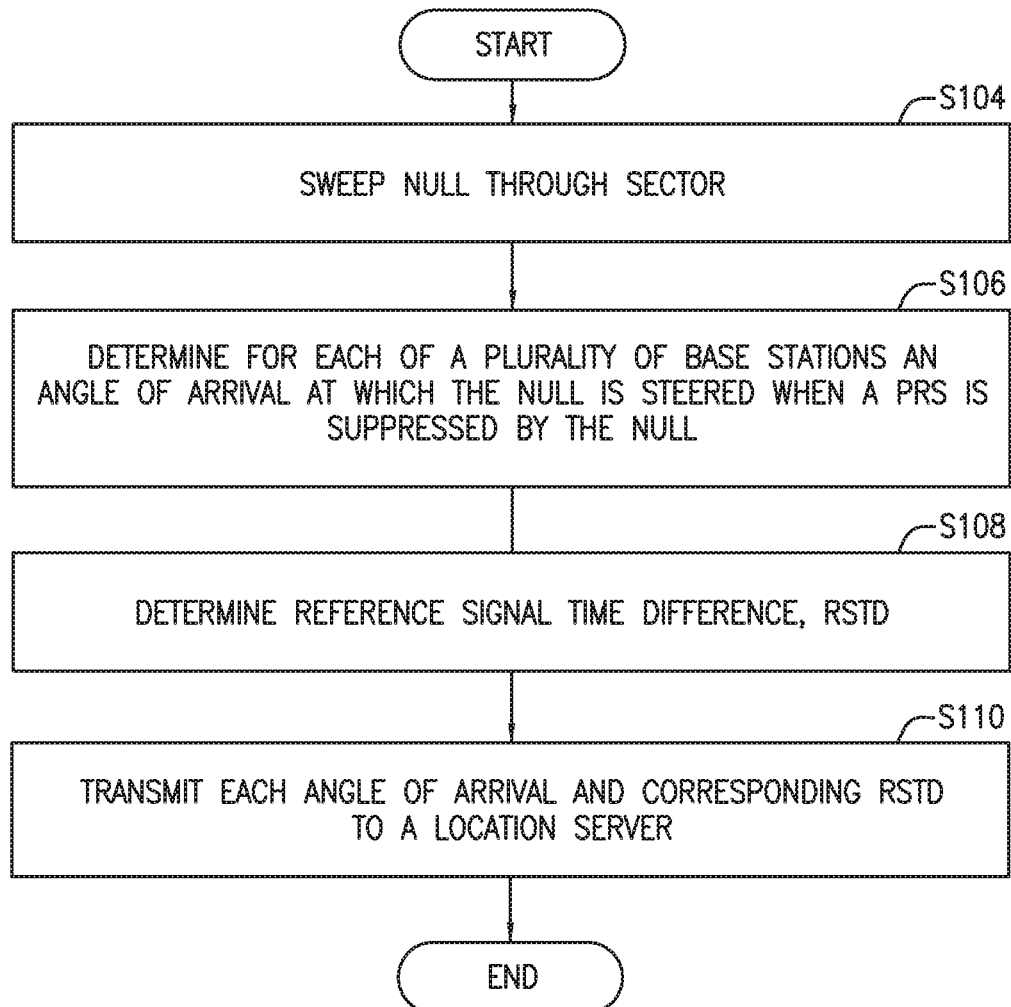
START

S104

SWEEP NULL THROUGH SECTOR

S106

DETERMINE FOR EACH OF A PLURALITY OF BASE STATIONS AN ANGLE OF ARRIVAL AT WHICH THE NULL IS STEERED WHEN A PRS IS SUPPRESSED BY THE NULL

S108

DETERMINE REFERENCE SIGNAL TIME DIFFERENCE, RSTD

S110

TRANSMIT EACH ANGLE OF ARRIVAL AND CORRESPONDING RSTD TO A LOCATION SERVER

END